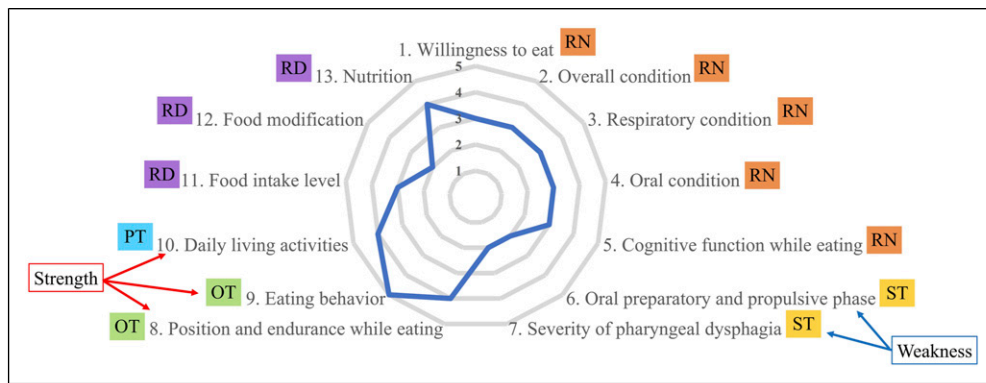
1. Willingness to eat RN
2. Overall condition RN
3. Respiratory condition RN
4. Oral condition RN
5. Cognitive function while eating RN
6. Oral preparatory and propulsive phase ST
7. Severity of pharyngeal dysphagia ST
OT 8. Position and endurance while eating
OT 9. Eating behavior
PT 10. Daily living activities
RD 11. Food intake level
RD 12. Food modification
RD 13. Nutrition

5
4
3
2
1

Strength
Weakness